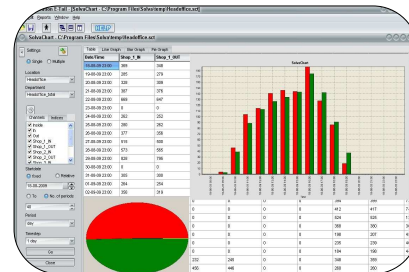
SolvaChart - C:\Program Files\Solva\temp\Headoffice.sct
Reports Window Help
SolvaChart - C:\Program Files\Solva\temp\Headoffice.sct
Settings
Single
Multiple
Location
HeadOffice
Department
HeadOffice_total
Channels
Indices
Inside
In
Out
Shop_1_IN
Shop_1_OUT
Shop_2_IN
Shop_2_OUT
Start date
Exact
Relative
19.08.2008
To
No. of periods
Period
day
Timestep
1 day
Go
Close
Table
Line Graph
Bar Graph
Pie Graph

| Date.Time | Shop_1_IN | Shop_1_OUT |
|---|---|---|
| 18-08-08 23:00 | 306 | 368 |
| 19-08-08 23:00 | 285 | 279 |
| 20-08-08 23:00 | 338 | 306 |
| 21-08-08 23:00 | 367 | 376 |
| 22-08-08 23:00 | 669 | 647 |
| 23-08-08 23:00 | 0 | 0 |
| 24-08-08 23:00 | 262 | 253 |
| 25-08-08 23:00 | 380 | 262 |
| 26-08-08 23:00 | 377 | 358 |
| 27-08-08 23:00 | 614 | 608 |
| 28-08-08 23:00 | 573 | 565 |
| 29-08-08 23:00 | 828 | 799 |
| 30-08-08 23:00 | 0 | 0 |
| 31-08-08 23:00 | 285 | 300 |
| 01-09-08 23:00 | 264 | 254 |
| 02-09-08 23:00 | 356 | 316 |

SolvaChart

| | | | | | | | |
|---|---|---|---|---|---|---|---|
| 0 | 0 | 0 | 0 | 0 | 0 | 0 | 0 |
| 0 | 0 | 0 | 0 | 0 | 412 | 417 | 7 |
| 0 | 0 | 0 | 0 | 0 | 624 | 635 | 1 |
| 0 | 0 | 0 | 0 | 0 | 388 | 390 | 3 |
| 0 | 0 | 0 | 0 | 0 | 196 | 207 | 4 |
| 0 | 0 | 0 | 0 | 0 | 235 | 239 | 4 |
| 0 | 0 | 0 | 0 | 0 | 194 | 190 | 4 |
| 232 | 248 | 0 | 0 | 0 | 388 | 349 | 3 |
| 455 | 448 | 0 | 0 | 0 | 268 | 260 | 2 |